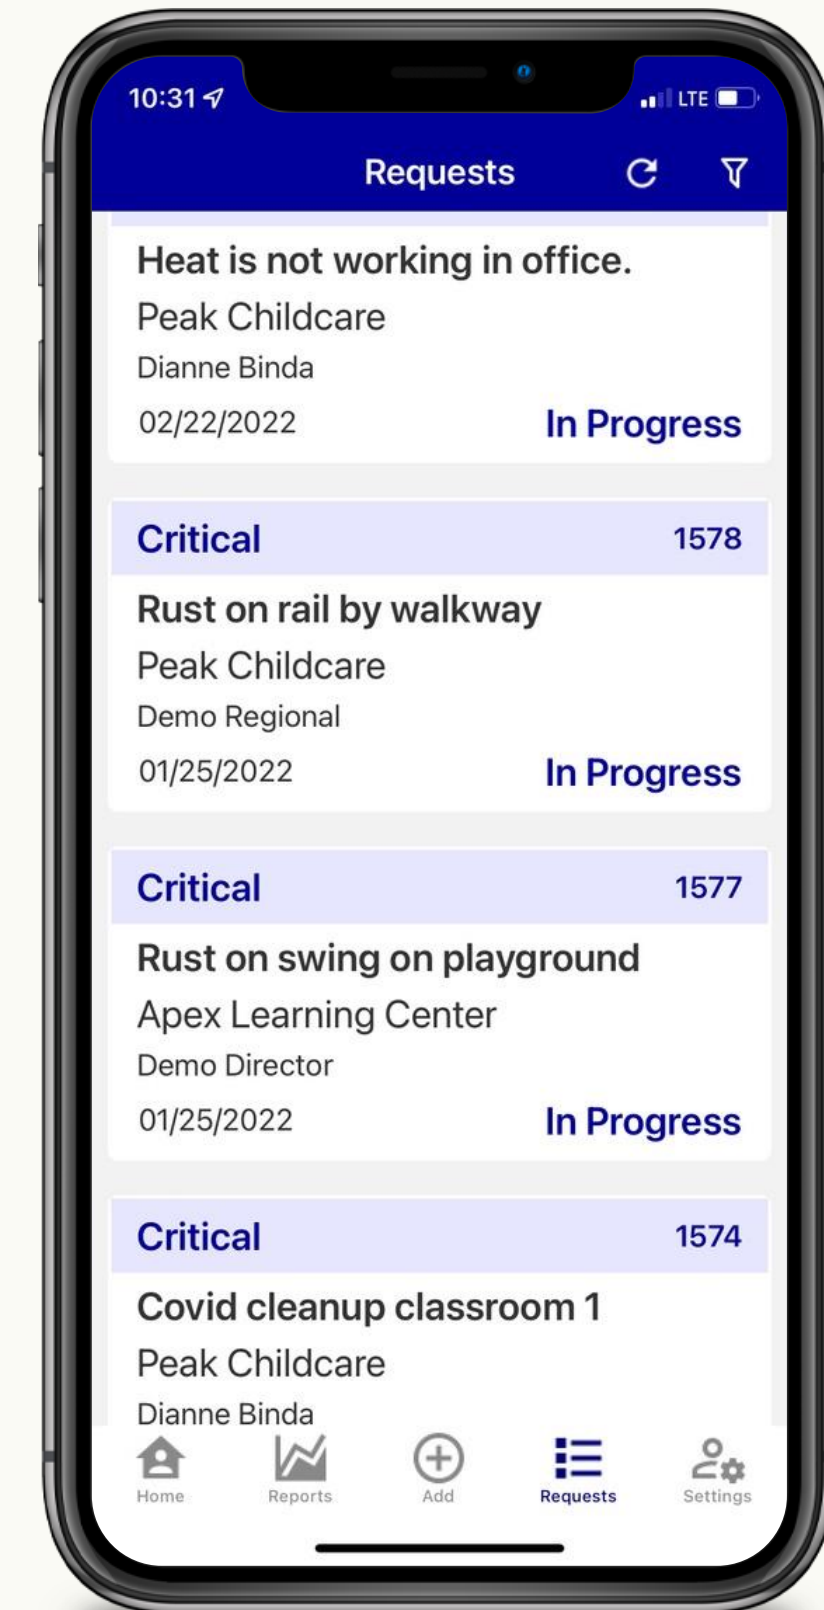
10:31

LTE

Requests

Heat is not working in office.

Peak Childcare

Dianne Binda

02/22/2022

In Progress

Critical

1578

Rust on rail by walkway

Peak Childcare

Demo Regional

01/25/2022

In Progress

Critical

1577

Rust on swing on playground

Apex Learning Center

Demo Director

01/25/2022

In Progress

Critical

1574

Covid cleanup classroom 1

Peak Childcare

Dianne Binda

Home

Reports

Add

Requests

Settings